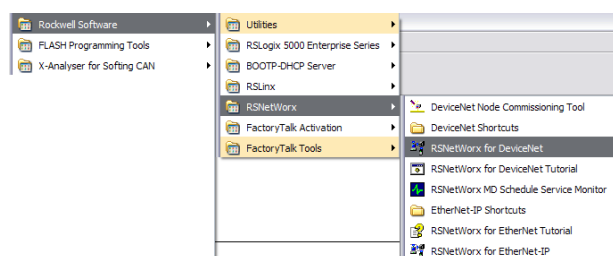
Rockwell Software
FLASH Programming Tools
X-Analyser for Softing CAN

Utilities
RSLogix 5000 Enterprise Series
BOOTP-DHCP Server
RSLinx
RSNetWorx
FactoryTalk Activation
FactoryTalk Tools

DeviceNet Node Commissioning Tool
DeviceNet Shortcuts
RSNetWorx for DeviceNet
RSNetWorx for DeviceNet Tutorial
RSNetWorx MD Schedule Service Monitor
EtherNet-IP Shortcuts
RSNetWorx for EtherNet Tutorial
RSNetWorx for EtherNet-IP